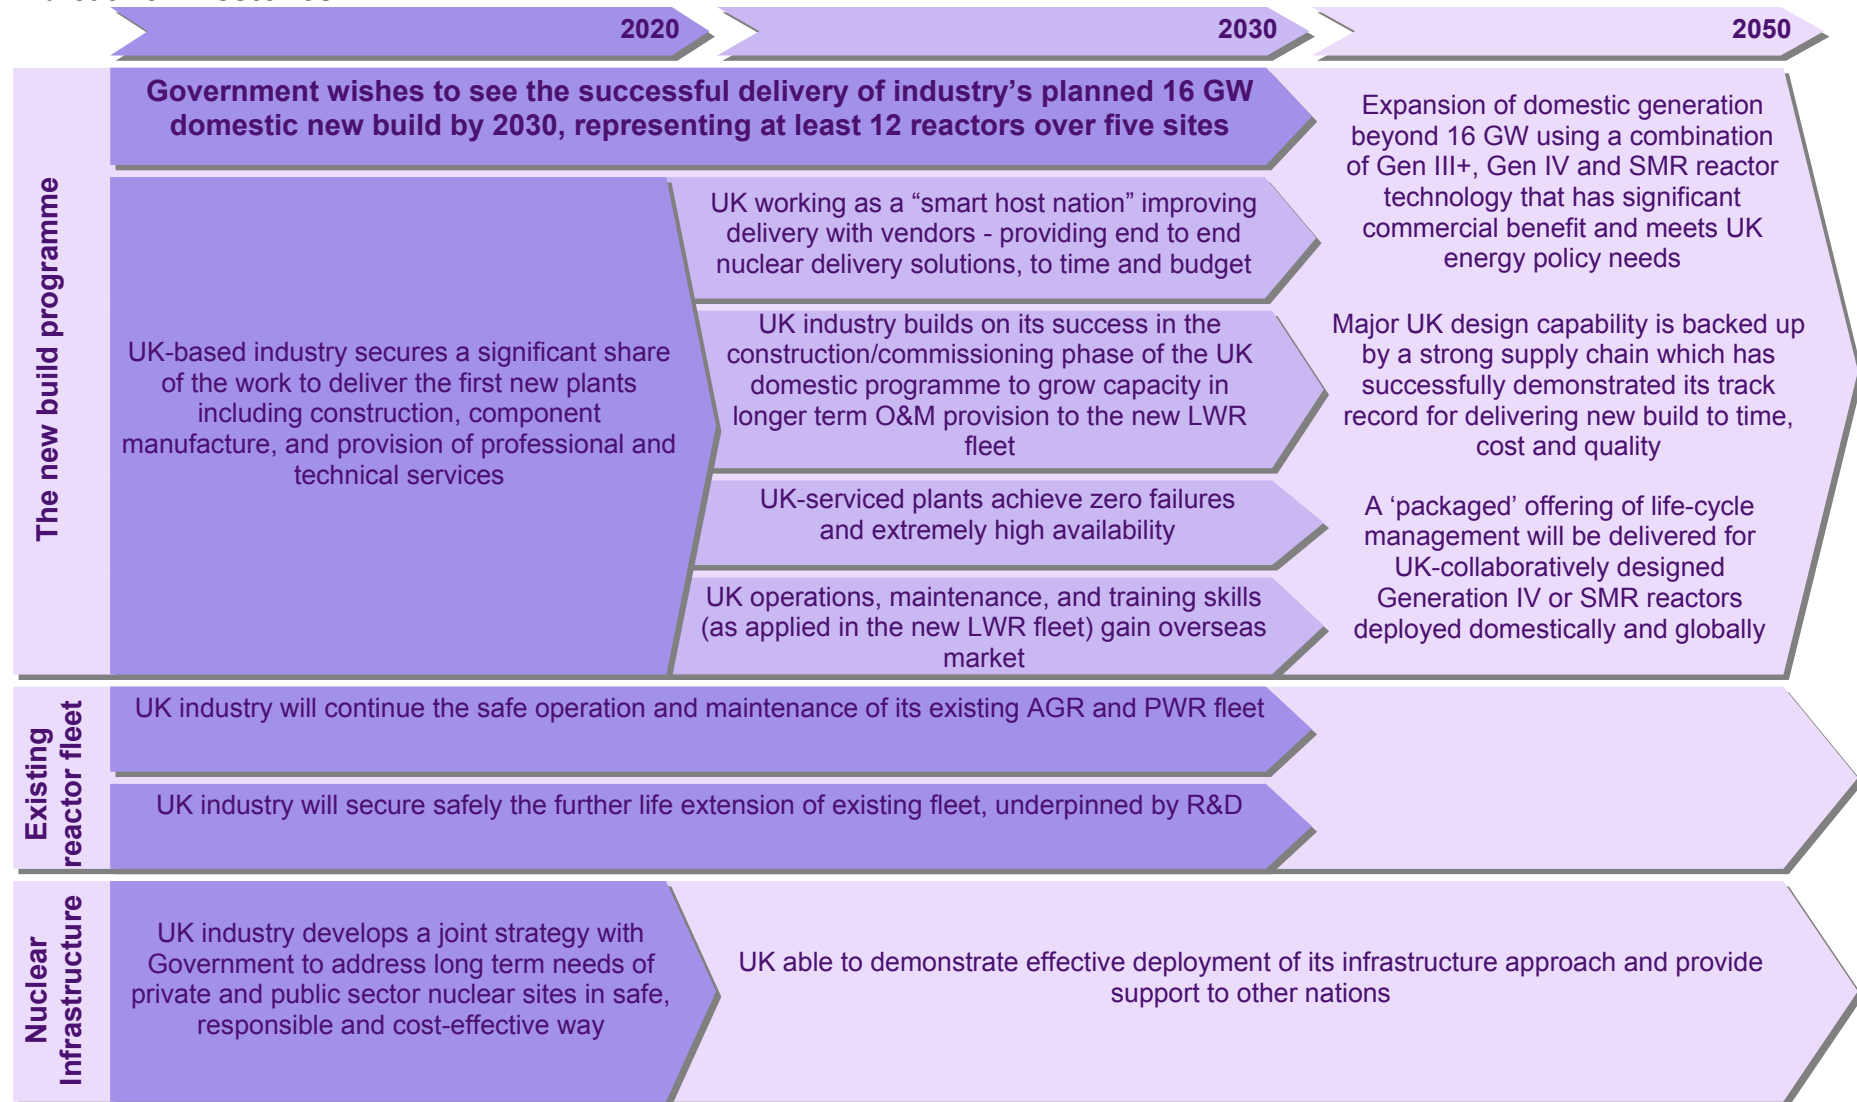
2020

2030

2050

The new build programme

Government wishes to see the successful delivery of industry's planned 16 GW domestic new build by 2030, representing at least 12 reactors over five sites

Expansion of domestic generation beyond 16 GW using a combination of Gen III+, Gen IV and SMR reactor technology that has significant commercial benefit and meets UK energy policy needs

UK-based industry secures a significant share of the work to deliver the first new plants including construction, component manufacture, and provision of professional and technical services

UK working as a "smart host nation" improving delivery with vendors - providing end to end nuclear delivery solutions, to time and budget

UK industry builds on its success in the construction/commissioning phase of the UK domestic programme to grow capacity in longer term O&M provision to the new LWR fleet

Major UK design capability is backed up by a strong supply chain which has successfully demonstrated its track record for delivering new build to time, cost and quality

UK-serviced plants achieve zero failures and extremely high availability

A 'packaged' offering of life-cycle management will be delivered for UK-collaboratively designed Generation IV or SMR reactors deployed domestically and globally

UK operations, maintenance, and training skills (as applied in the new LWR fleet) gain overseas market

Existing reactor fleet

UK industry will continue the safe operation and maintenance of its existing AGR and PWR fleet

UK industry will secure safely the further life extension of existing fleet, underpinned by R&D

Nuclear Infrastructure

UK industry develops a joint strategy with Government to address long term needs of private and public sector nuclear sites in safe, responsible and cost-effective way

UK able to demonstrate effective deployment of its infrastructure approach and provide support to other nations